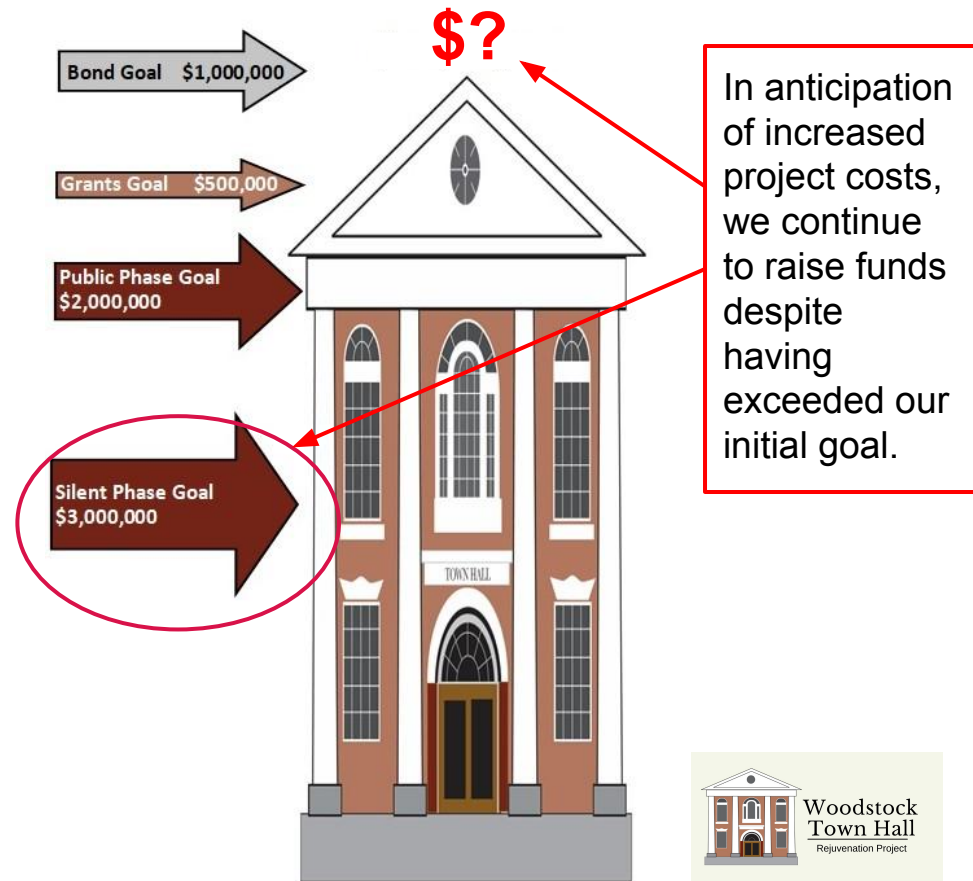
$?

Bond Goal $1,000,000

Grants Goal $500,000

Public Phase Goal $2,000,000

Silent Phase Goal $3,000,000

In anticipation of increased project costs, we continue to raise funds despite having exceeded our initial goal.

TOWN HALL

Woodstock Town Hall
Rejuvenation Project